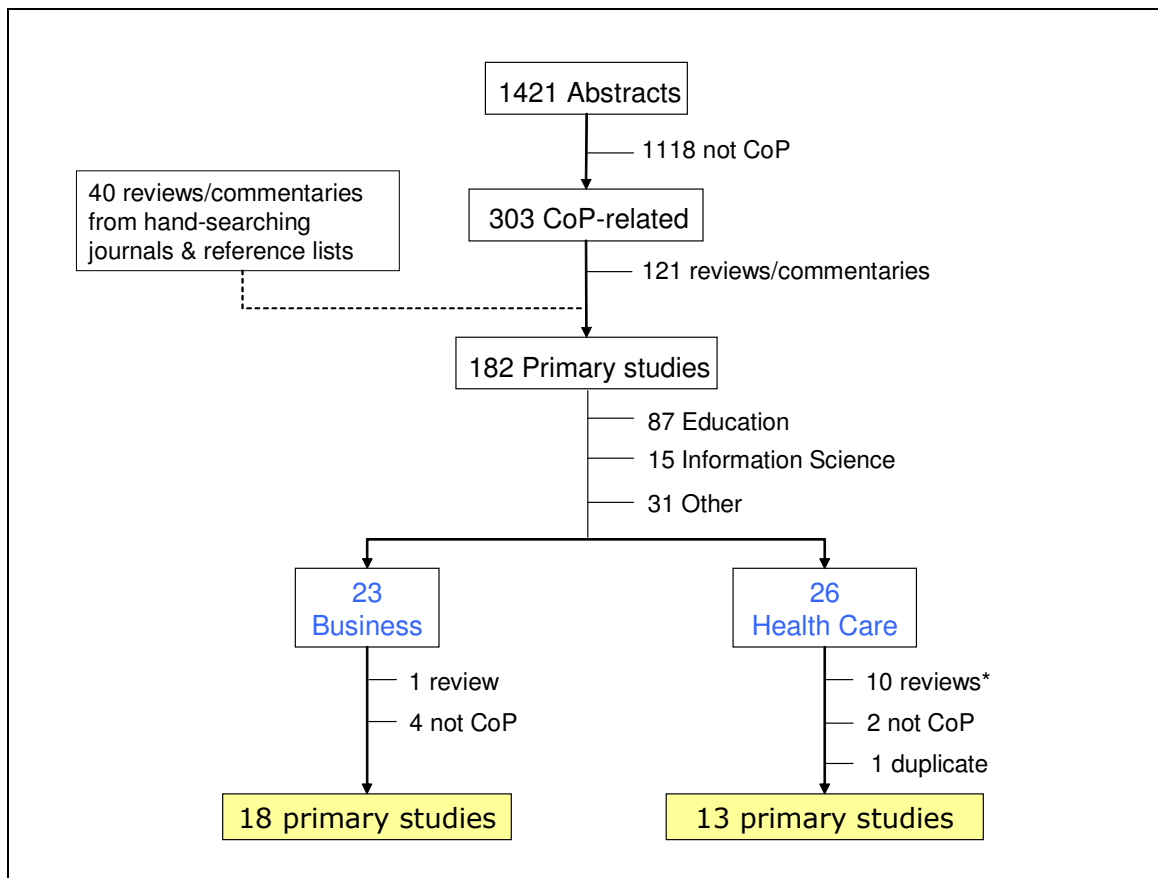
1421 Abstracts

1118 not CoP

40 reviews/commentaries from hand-searching journals & reference lists

303 CoP-related

121 reviews/commentaries

182 Primary studies

87 Education

15 Information Science

31 Other

23 Business

1 review

4 not CoP

18 primary studies

26 Health Care

10 reviews*

2 not CoP

1 duplicate

13 primary studies